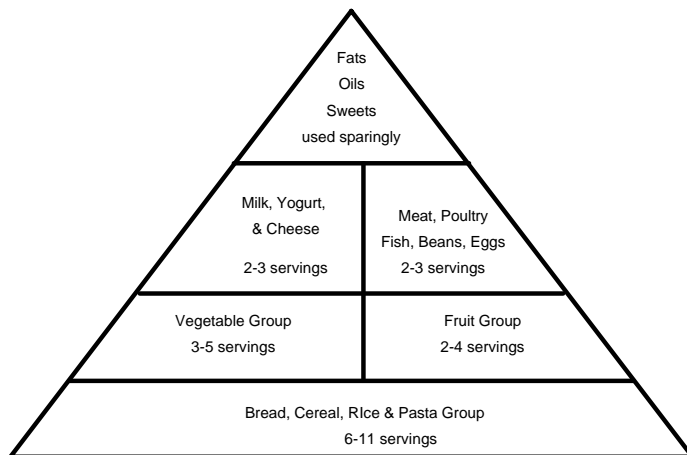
Fats
Oils
Sweets
used sparingly

Milk, Yogurt,
& Cheese
2-3 servings

Meat, Poultry
Fish, Beans, Eggs
2-3 servings

Vegetable Group
3-5 servings

Fruit Group
2-4 servings

Bread, Cereal, RIce & Pasta Group
6-11 servings